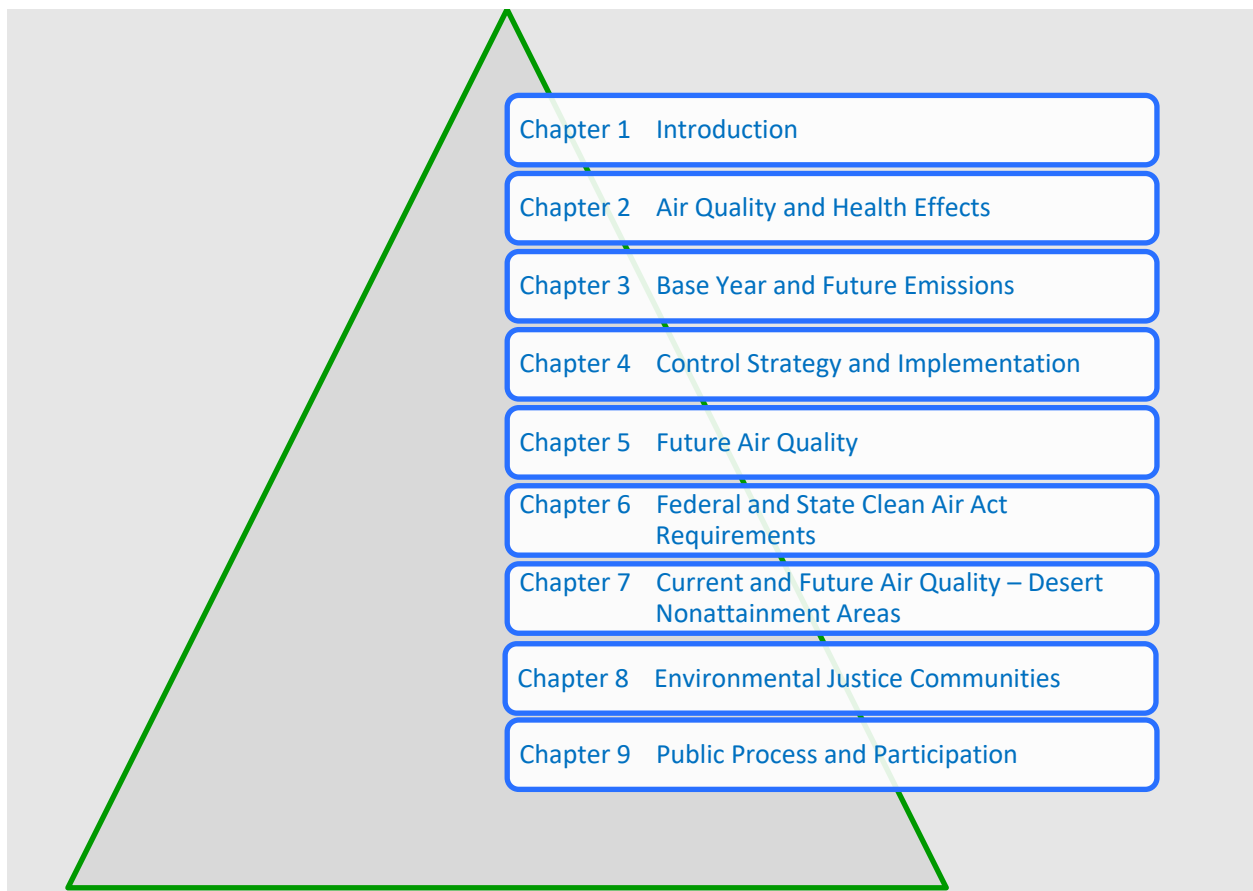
Chapter 1 Introduction

Chapter 2 Air Quality and Health Effects

Chapter 3 Base Year and Future Emissions

Chapter 4 Control Strategy and Implementation

Chapter 5 Future Air Quality

Chapter 6 Federal and State Clean Air Act Requirements

Chapter 7 Current and Future Air Quality – Desert Nonattainment Areas

Chapter 8 Environmental Justice Communities

Chapter 9 Public Process and Participation